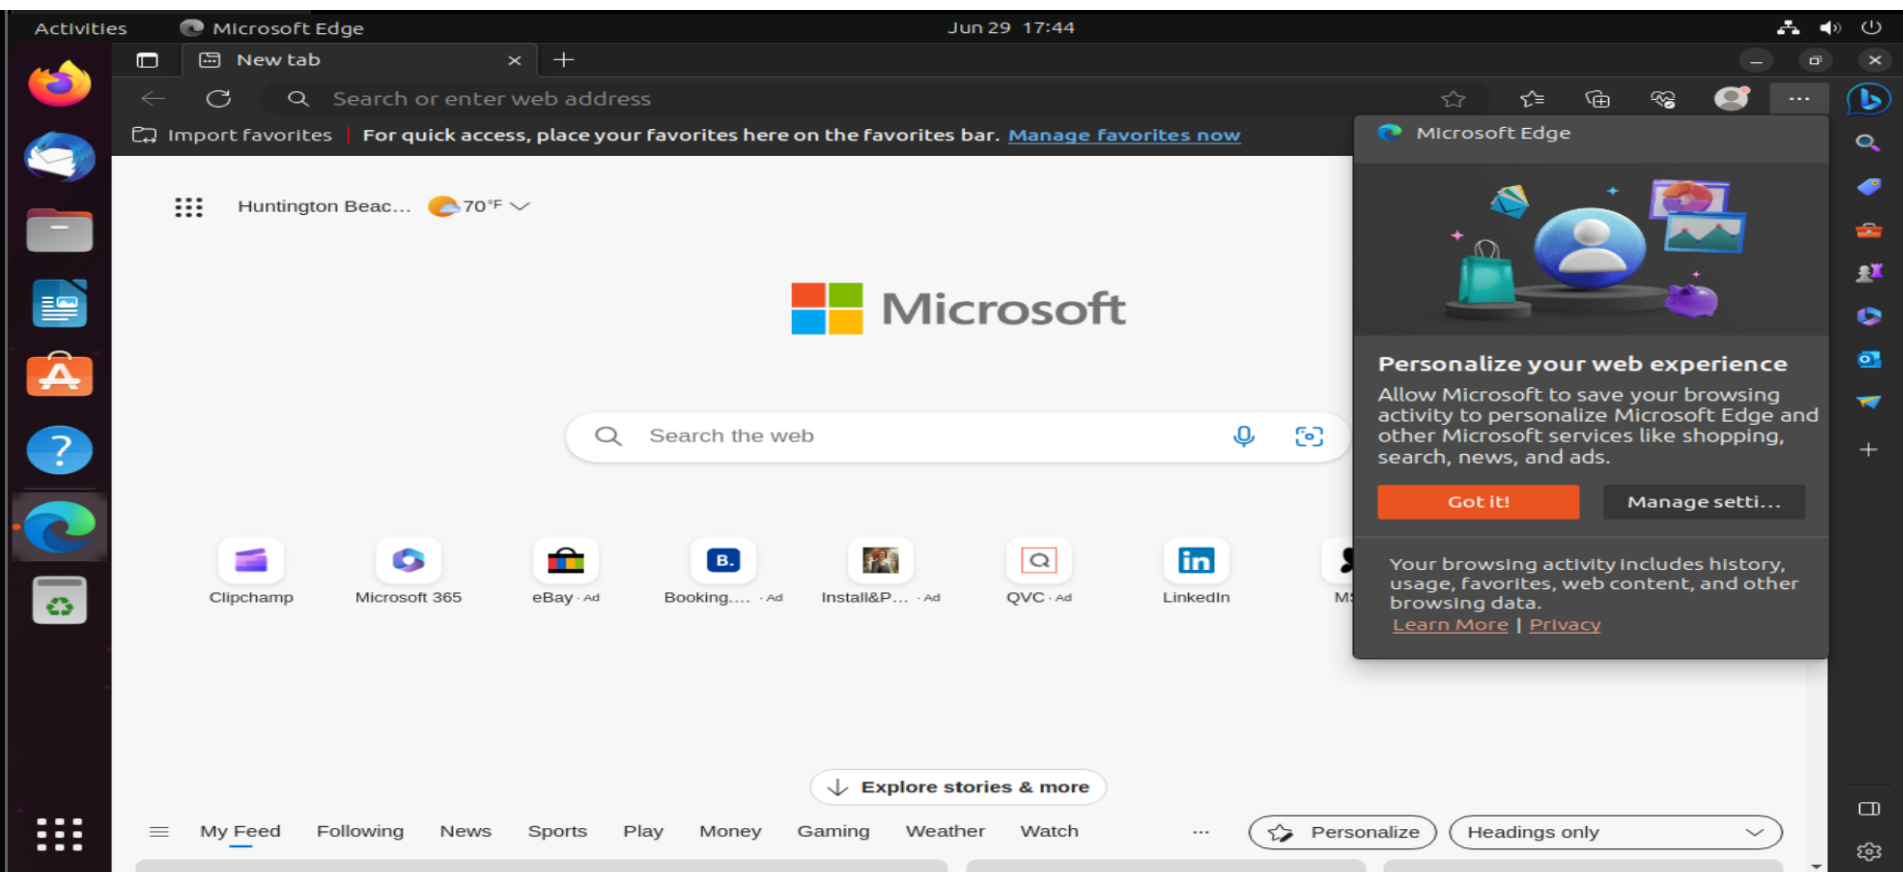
Activities Microsoft Edge Jun 29 17:44

New tab

Search or enter web address

Import favorites | For quick access, place your favorites here on the favorites bar. Manage favorites now

Huntington Beac... 70 °F

Microsoft

Search the web

Clipchamp
Microsoft 365
eBay · Ad
Booking.... · Ad
Install&P... · Ad
QVC · Ad
LinkedIn
MS

Explore stories & more

My Feed Following News Sports Play Money Gaming Weather Watch ··· Personalize Headings only

Microsoft Edge

Personalize your web experience

Allow Microsoft to save your browsing activity to personalize Microsoft Edge and other Microsoft services like shopping, search, news, and ads.

Got it!
Manage setti...

Your browsing activity includes history, usage, favorites, web content, and other browsing data.
Learn More | Privacy